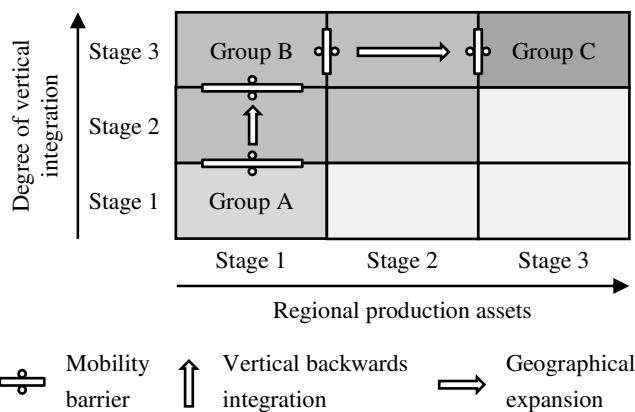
Degree of vertical integration

Stage 3
Stage 2
Stage 1

Group B
Group C
Group A

Stage 1
Stage 2
Stage 3

Regional production assets

Mobility barrier
Vertical backwards integration
Geographical expansion